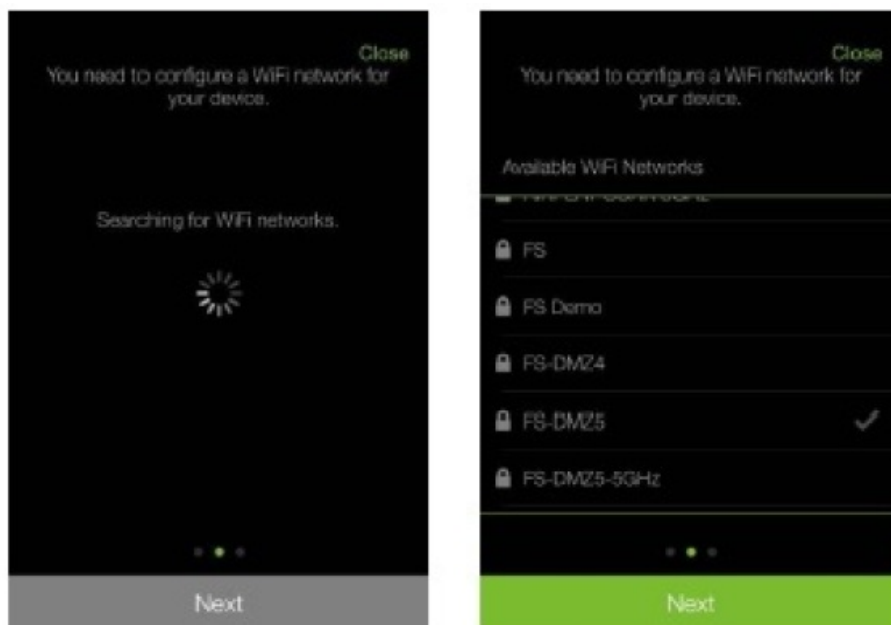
Close

You need to configure a WiFi network for your device.

Searching for WiFi networks.

Next

Close

You need to configure a WiFi network for your device.

Available WiFi Networks

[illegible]

FS

FS Demo

FS-DMZ4

FS-DMZ5

FS-DMZ5-5GHz

Next